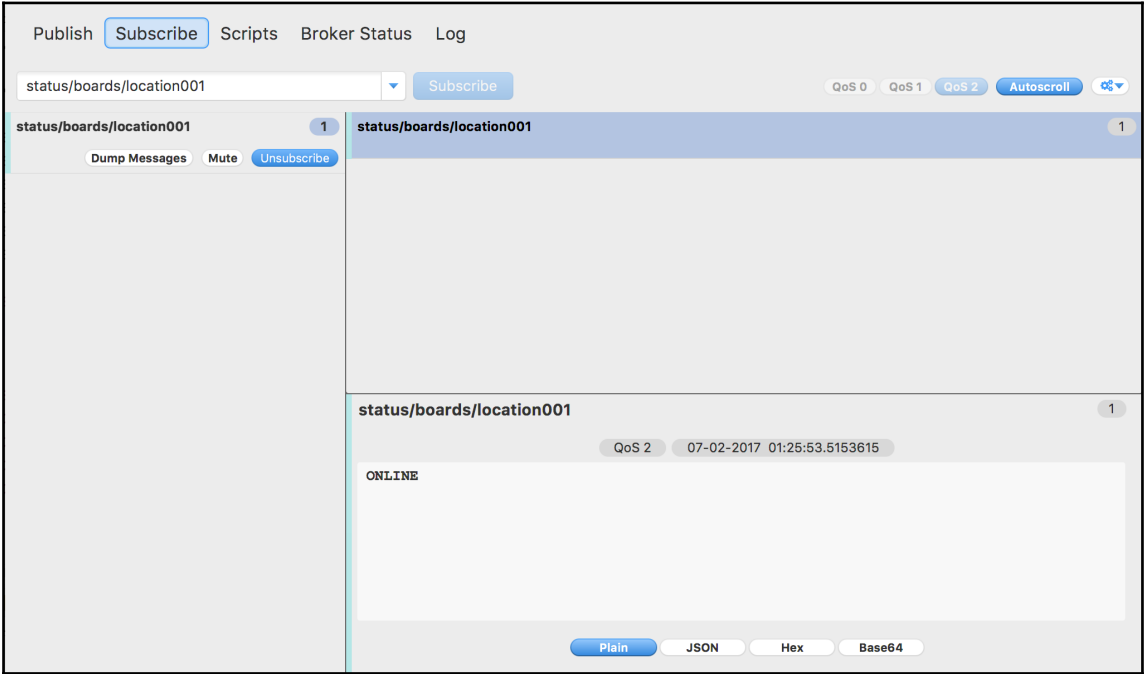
Publish Subscribe Scripts Broker Status Log

status/boards/location001

Subscribe

QoS 0 QoS 1 QoS 2 Autoscroll

status/boards/location001 1

Dump Messages Mute Unsubscribe

status/boards/location001 1

status/boards/location001 1

QoS 2 07-02-2017 01:25:53.5153615

ONLINE

Plain JSON Hex Base64